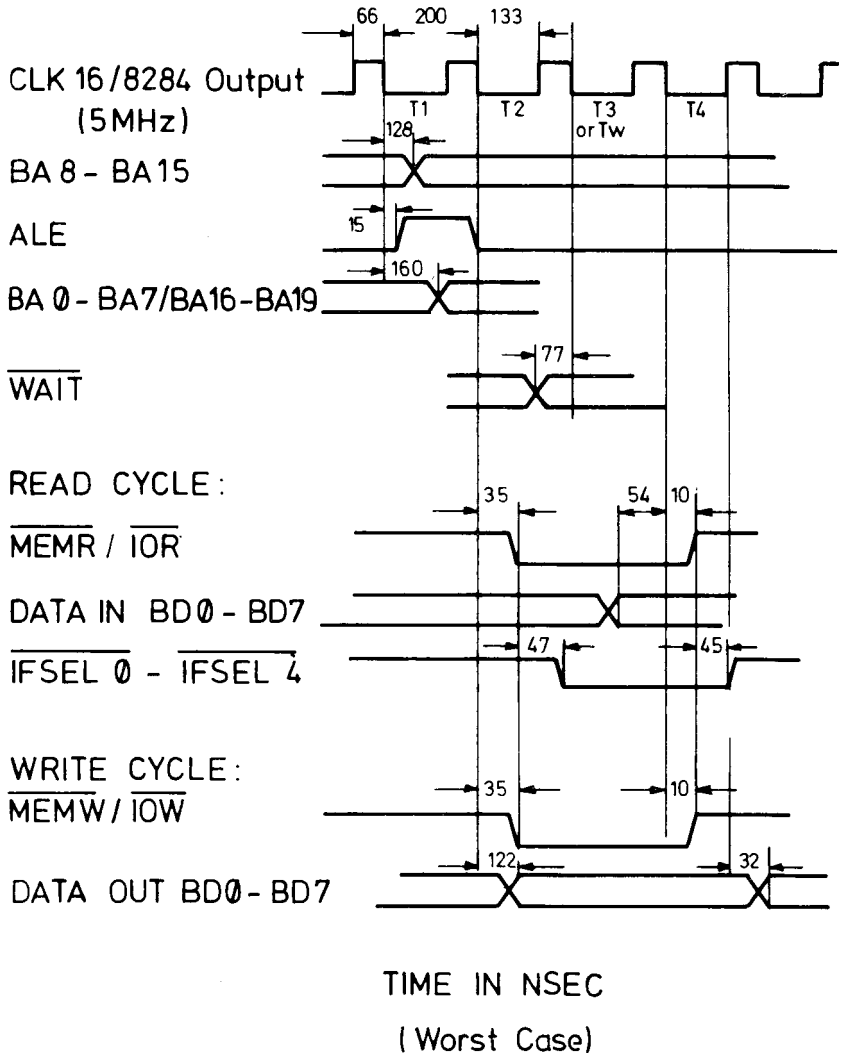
66 200 133

CLK 16/8284 Output (5MHz)

T1 T2 T3 or Tw T4

128

BA 8 - BA15

15

ALE

160

BA Ø - BA7/BA16-BA19

77

$\overline{\text{WAIT}}$

READ CYCLE:

35 54 10

$\overline{\text{MEMR}}$ / $\overline{\text{IOR}}$

DATA IN BDØ - BD7

47 45

$\overline{\text{IFSEL Ø}}$ - $\overline{\text{IFSEL 4}}$

WRITE CYCLE:

35 10

$\overline{\text{MEMW}}$ / $\overline{\text{IOW}}$

122 32

DATA OUT BDØ - BD7

TIME IN NSEC

(Worst Case)